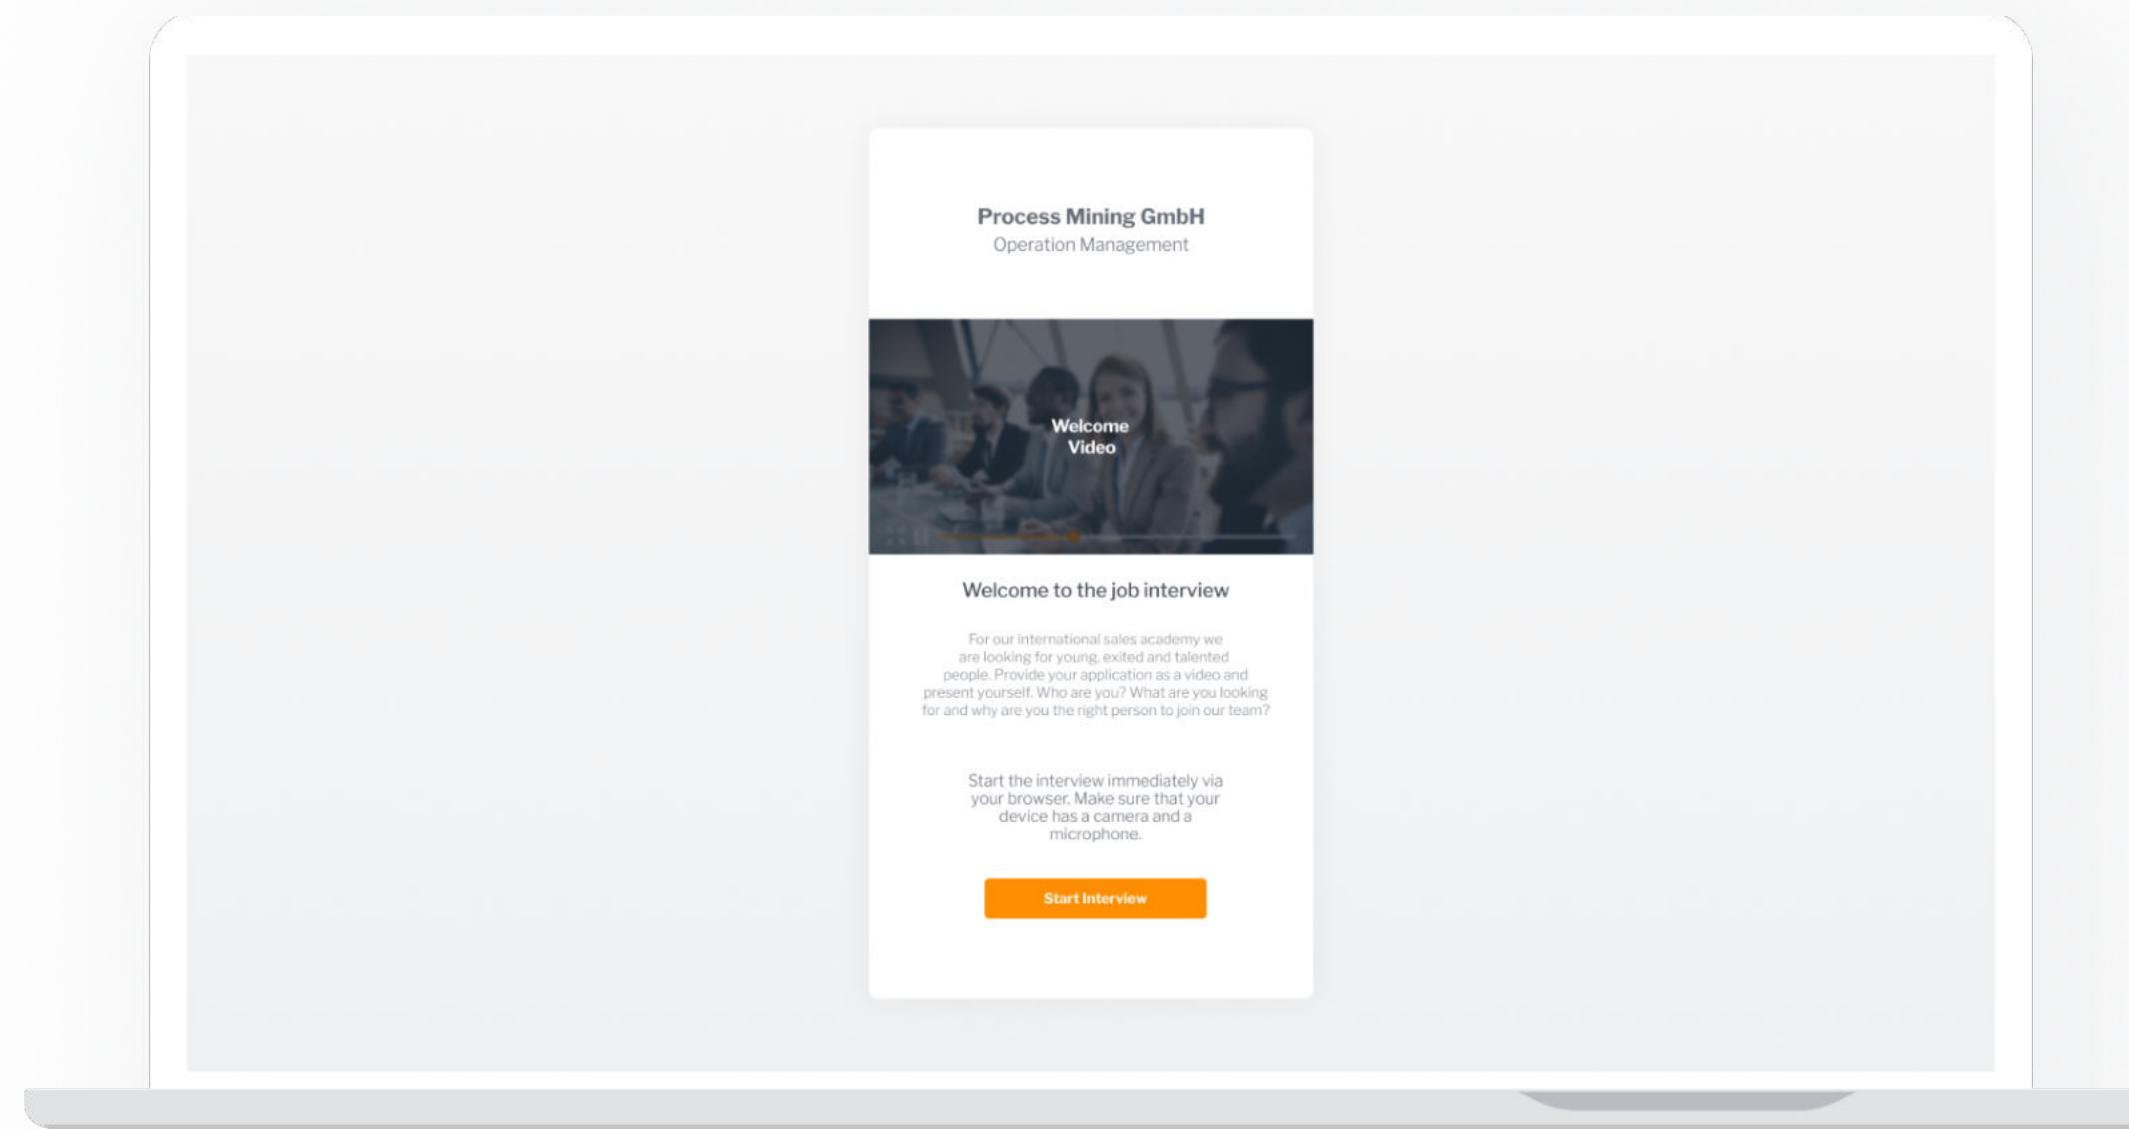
Process Mining GmbH
Operation Management

Welcome Video

Welcome to the job interview

For our international sales academy we are looking for young, exited and talented people. Provide your application as a video and present yourself. Who are you? What are you looking for and why are you the right person to join our team?

Start the interview immediately via your browser. Make sure that your device has a camera and a microphone.

Start Interview